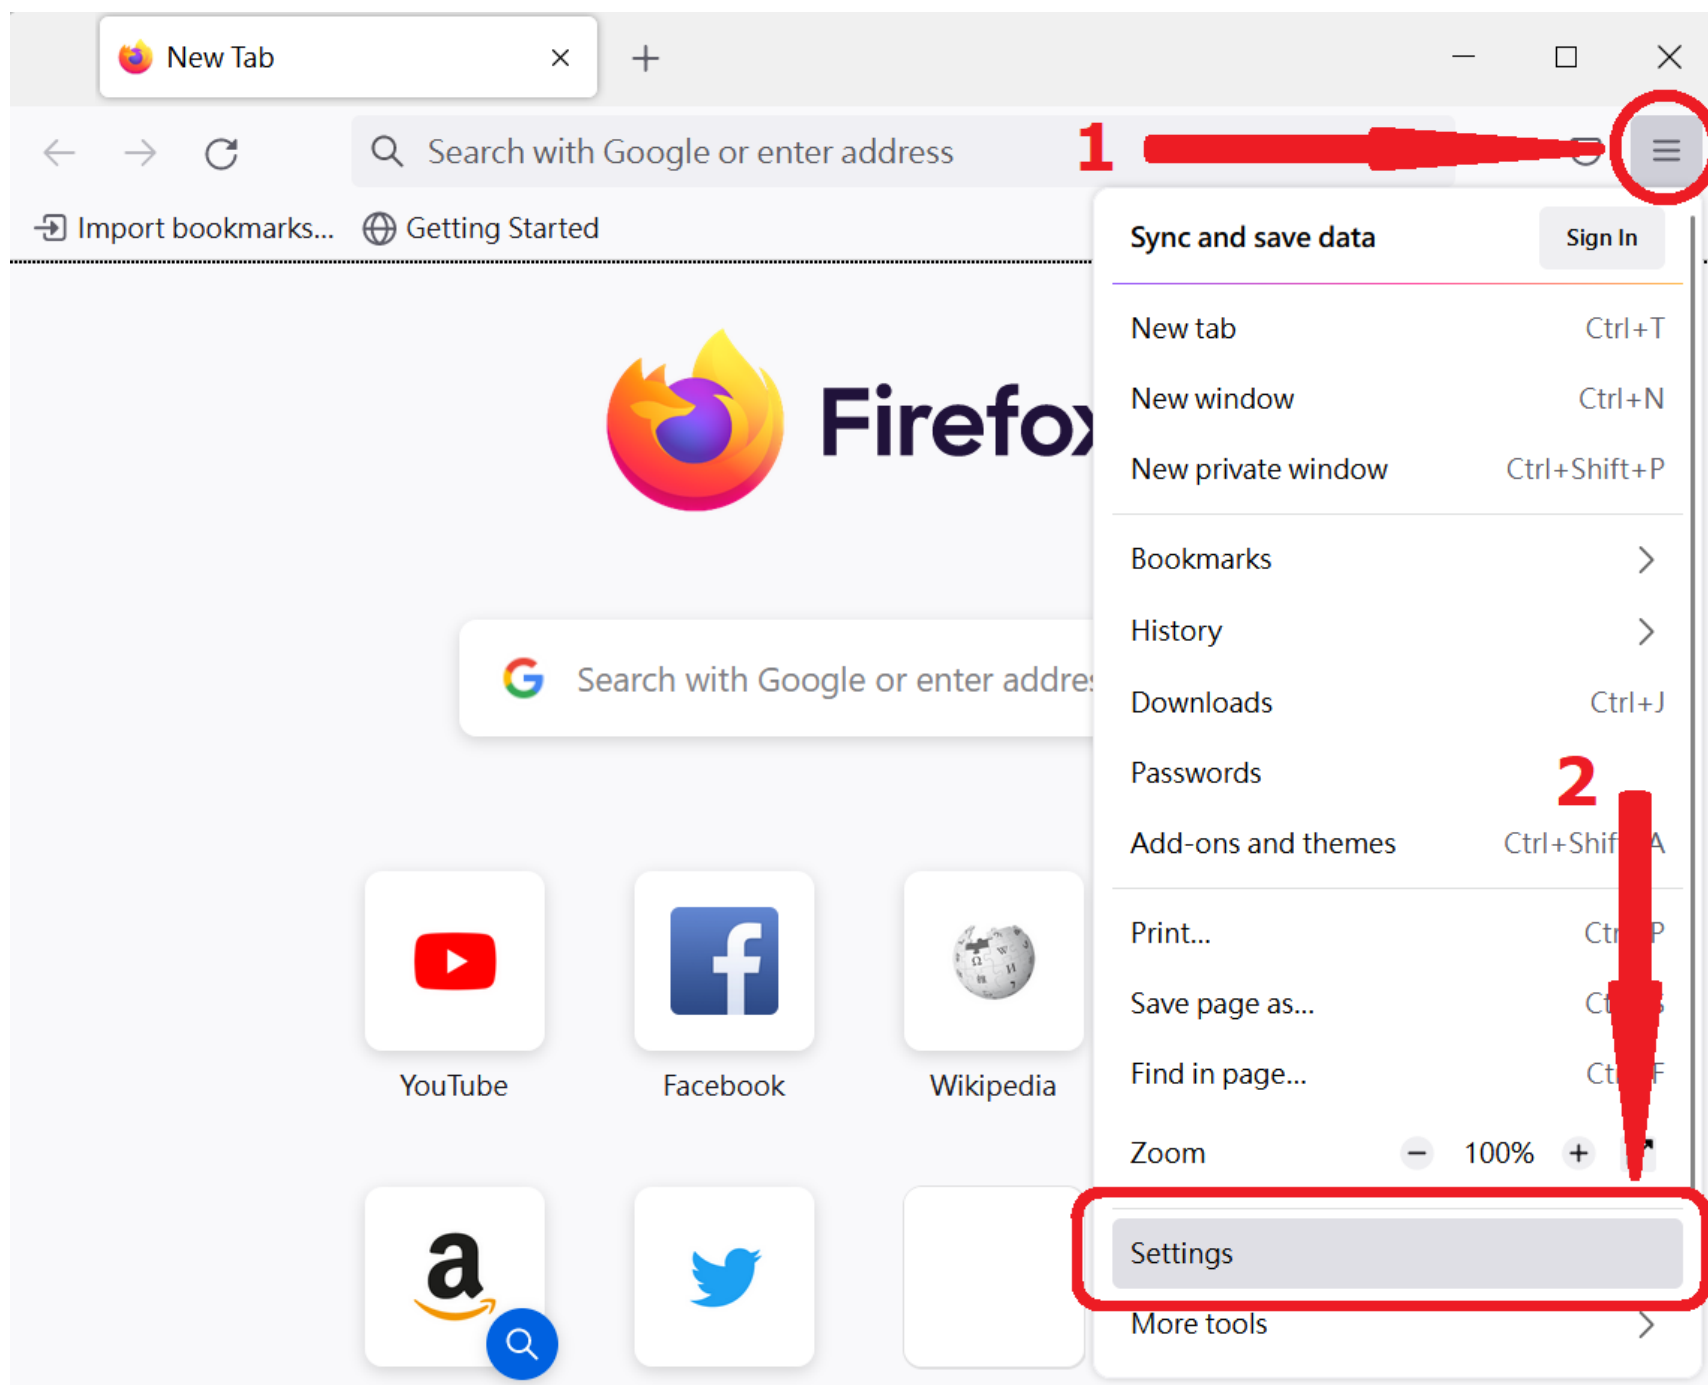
New Tab

Search with Google or enter address

1

Import bookmarks... Getting Started

Firefox

Search with Google or enter addre

YouTube Facebook Wikipedia

Sync and save data Sign In

New tab Ctrl+T

New window Ctrl+N

New private window Ctrl+Shift+P

Bookmarks

History

Downloads Ctrl+J

Passwords

2

Add-ons and themes Ctrl+Shif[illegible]A

Print... Ct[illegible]P

Save page as... C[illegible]

Find in page... Ct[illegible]F

Zoom − 100% +

Settings

More tools